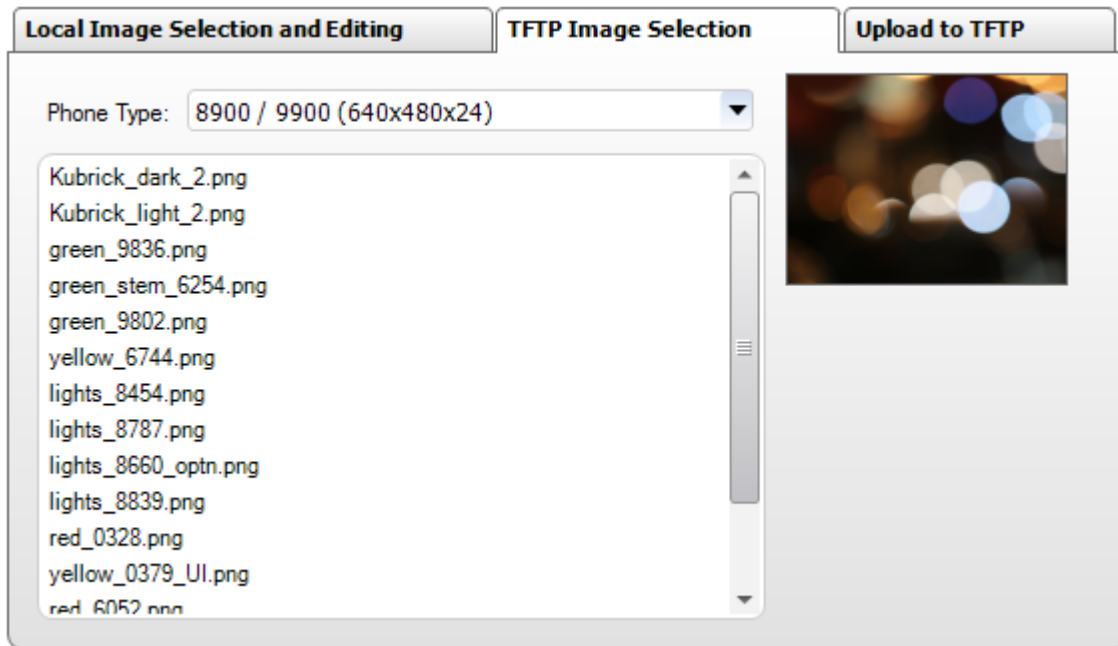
Local Image Selection and Editing
TFTP Image Selection
Upload to TFTP

Phone Type: 8900 / 9900 (640x480x24)

Kubrick_dark_2.png
Kubrick_light_2.png
green_9836.png
green_stem_6254.png
green_9802.png
yellow_6744.png
lights_8454.png
lights_8787.png
lights_8660_optn.png
lights_8839.png
red_0328.png
yellow_0379_UI.png
red_6052.png